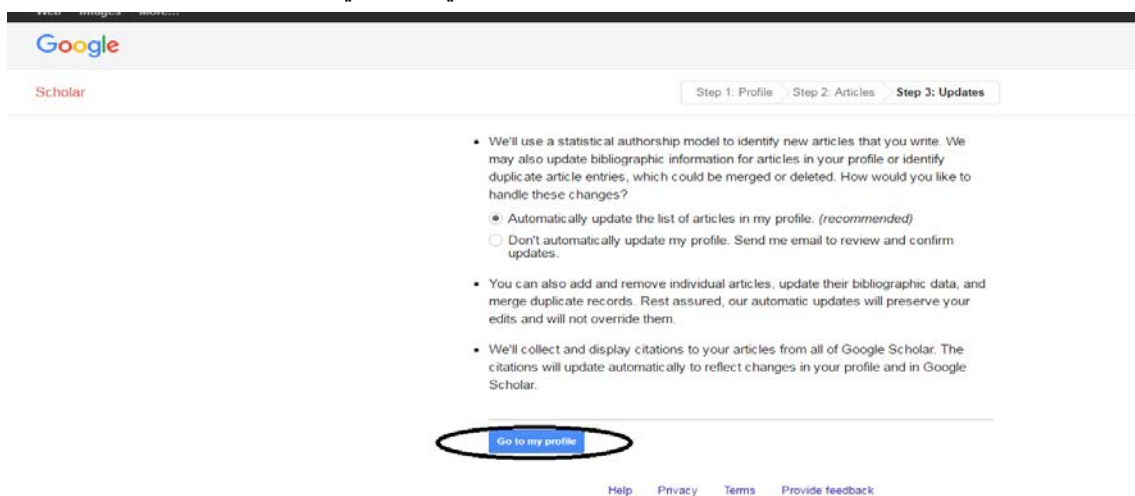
Web Images More...

Google

Scholar

Step 1: Profile Step 2: Articles Step 3: Updates

- We'll use a statistical authorship model to identify new articles that you write. We may also update bibliographic information for articles in your profile or identify duplicate article entries, which could be merged or deleted. How would you like to handle these changes?

Automatically update the list of articles in my profile. *(recommended)*

Don't automatically update my profile. Send me email to review and confirm updates.

- You can also add and remove individual articles, update their bibliographic data, and merge duplicate records. Rest assured, our automatic updates will preserve your edits and will not override them.

- We'll collect and display citations to your articles from all of Google Scholar. The citations will update automatically to reflect changes in your profile and in Google Scholar.

Go to my profile

Help Privacy Terms Provide feedback